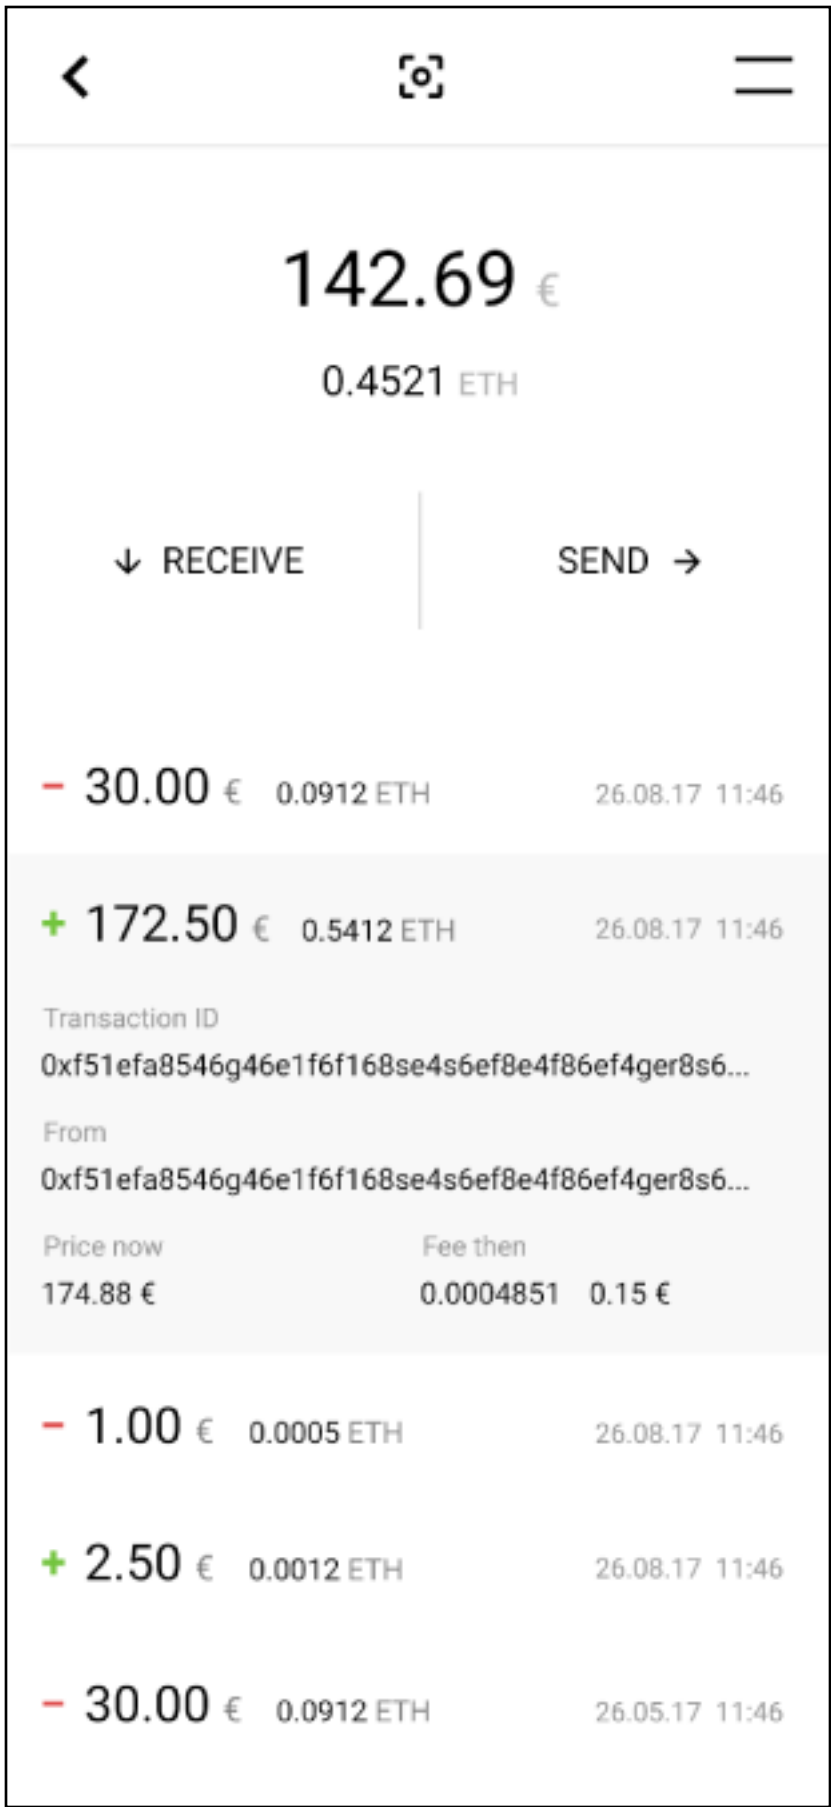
142.69 €

0.4521 ETH

↓ RECEIVE

SEND →

− 30.00 € 0.0912 ETH 26.08.17 11:46

+ 172.50 € 0.5412 ETH 26.08.17 11:46

Transaction ID
0xf51efa8546g46e1f6f168se4s6ef8e4f86ef4ger8s6...

From
0xf51efa8546g46e1f6f168se4s6ef8e4f86ef4ger8s6...

Price now
174.88 €

Fee then
0.0004851 0.15 €

− 1.00 € 0.0005 ETH 26.08.17 11:46

+ 2.50 € 0.0012 ETH 26.08.17 11:46

− 30.00 € 0.0912 ETH 26.05.17 11:46